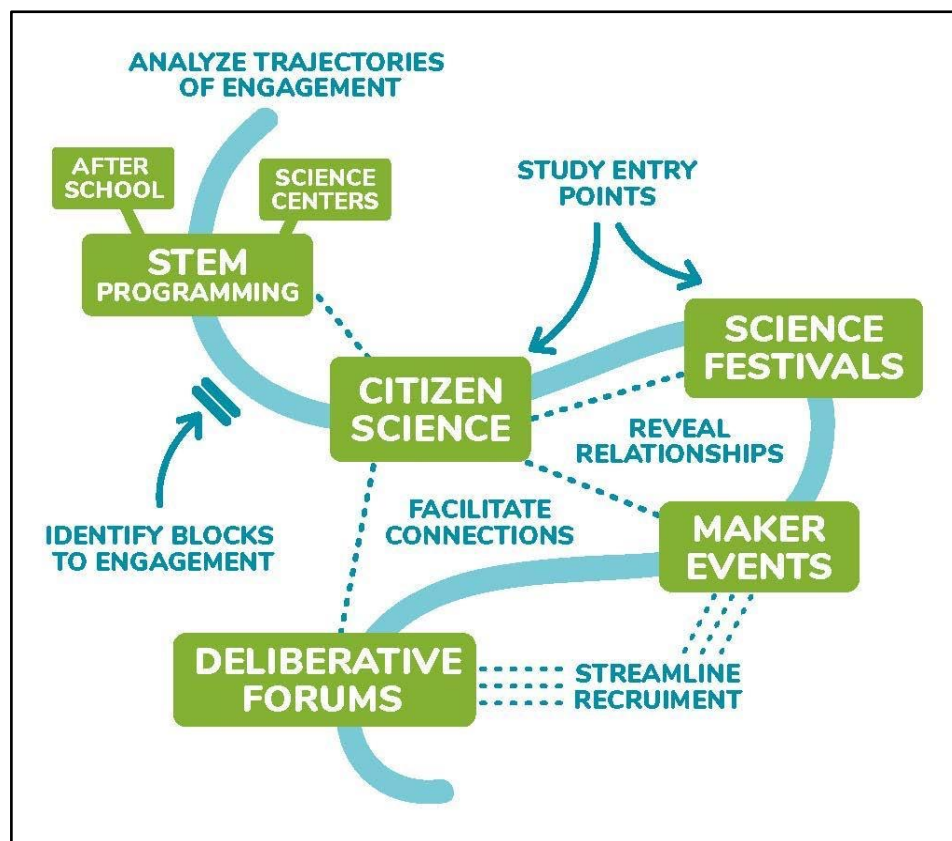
ANALYZE TRAJECTORIES OF ENGAGEMENT

AFTER SCHOOL

SCIENCE CENTERS

STEM PROGRAMMING

STUDY ENTRY POINTS

SCIENCE FESTIVALS

CITIZEN SCIENCE

REVEAL RELATIONSHIPS

IDENTIFY BLOCKS TO ENGAGEMENT

FACILITATE CONNECTIONS

MAKER EVENTS

DELIBERATIVE FORUMS

STREAMLINE RECRUIMENT